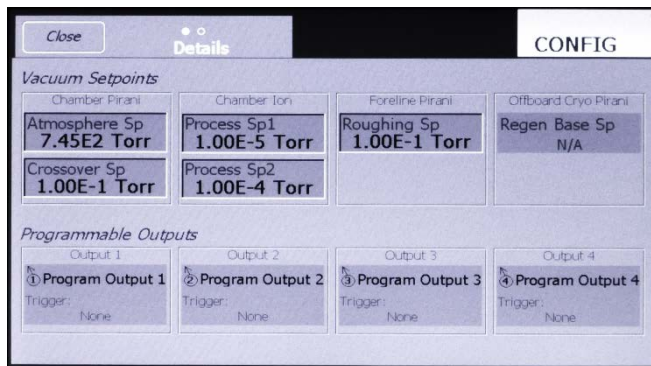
Close

Details

CONFIG

Vacuum Setpoints

Chamber Pirani

Atmosphere Sp
7.45E2 Torr

Crossover Sp
1.00E-1 Torr

Chamber Ion

Process Sp1
1.00E-5 Torr

Process Sp2
1.00E-4 Torr

Foreline Pirani

Roughing Sp
1.00E-1 Torr

Offboard Cryo Pirani

Regen Base Sp
N/A

Programmable Outputs

Output 1

① Program Output 1
Trigger:
None

Output 2

② Program Output 2
Trigger:
None

Output 3

③ Program Output 3
Trigger:
None

Output 4

④ Program Output 4
Trigger:
None